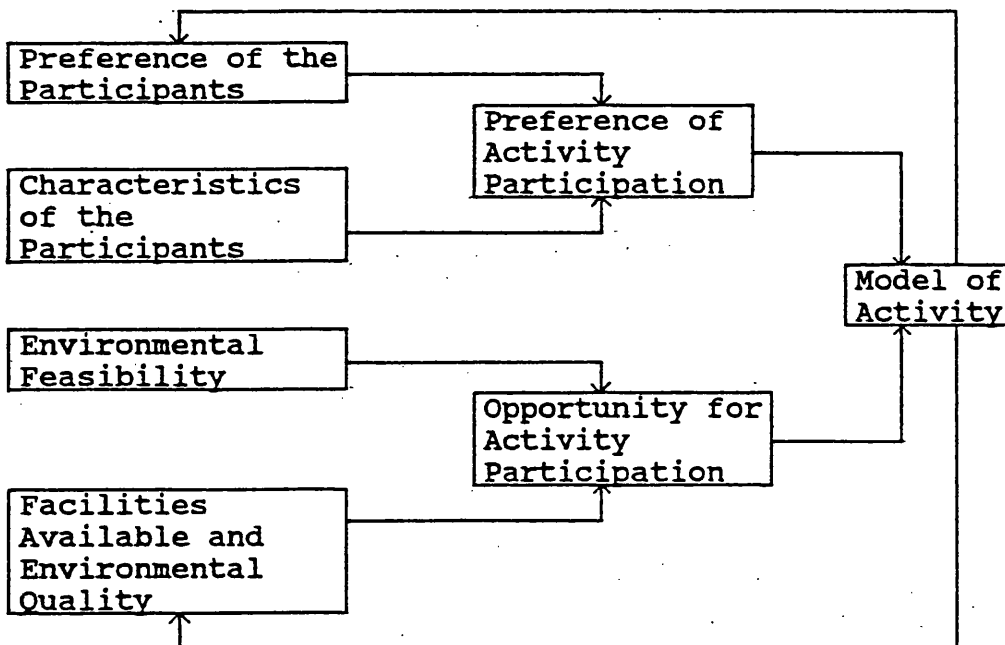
Preference of the Participants

Preference of Activity Participation

Characteristics of the Participants

Model of Activity

Environmental Feasibility

Opportunity for Activity Participation

Facilities Available and Environmental Quality